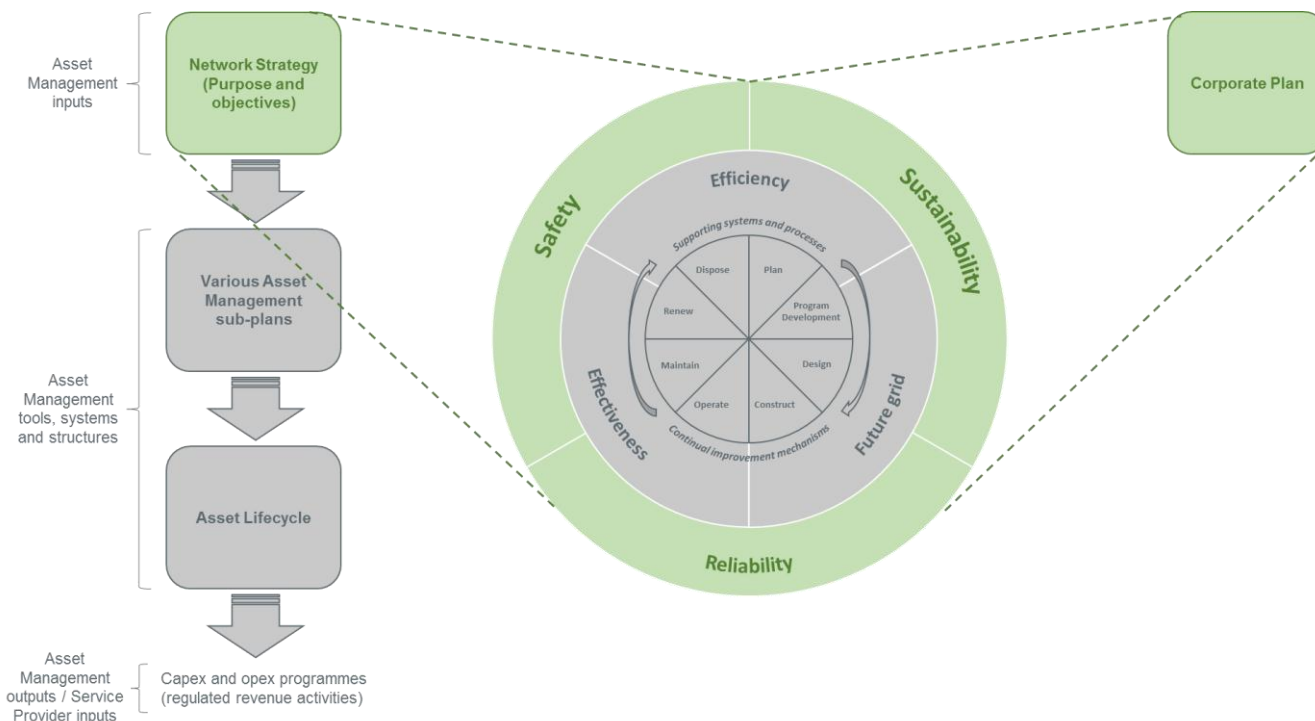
Asset Management inputs

Network Strategy (Purpose and objectives)

Various Asset Management sub-plans

Asset Management tools, systems and structures

Asset Lifecycle

Asset Management outputs / Service Provider inputs

Capex and opex programmes (regulated revenue activities)

Corporate Plan

Safety

Sustainability

Reliability

Efficiency

Effectiveness

Future grid

Supporting systems and processes

Continual improvement mechanisms

Dispose

Plan

Program Development

Design

Construct

Operate

Maintain

Renew